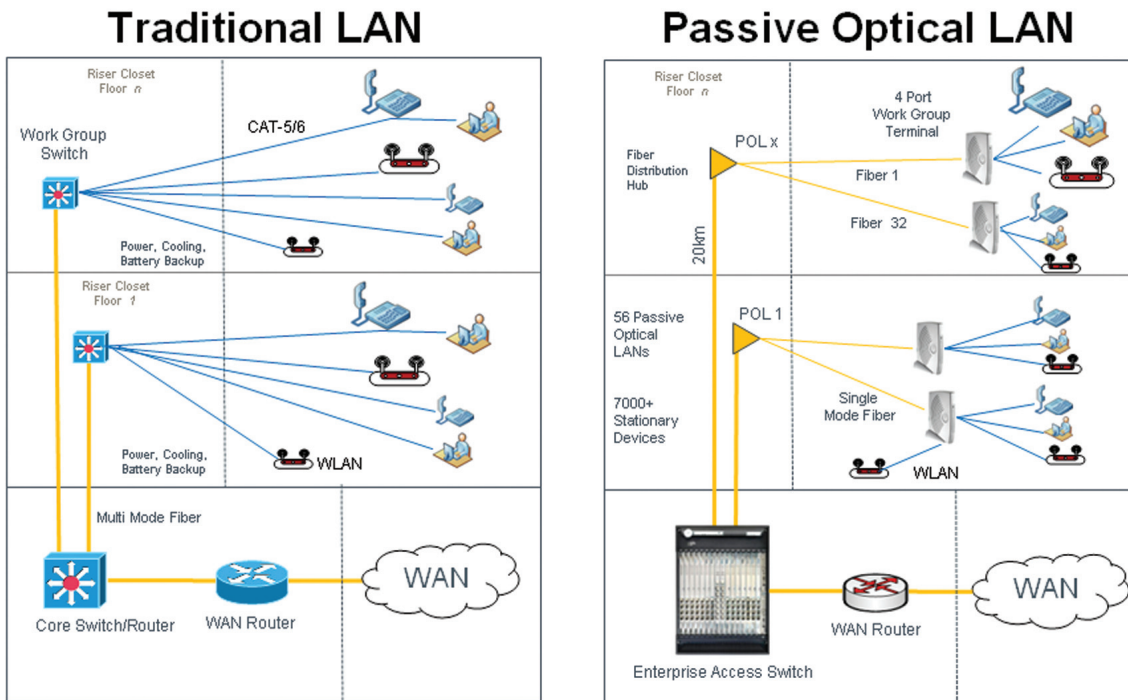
Traditional LAN

Riser Closet
Floor n

Work Group Switch

CAT-5/6

Power, Cooling, Battery Backup

Riser Closet
Floor 1

Power, Cooling, Battery Backup

WLAN

Multi Mode Fiber

Core Switch/Router

WAN Router

WAN

Passive Optical LAN

Riser Closet
Floor n

Fiber Distribution Hub

POL x

4 Port Work Group Terminal

Fiber 1

Fiber 32

20km

56 Passive Optical LANs

7000+ Stationary Devices

POL 1

Single Mode Fiber

WLAN

Enterprise Access Switch

WAN Router

WAN